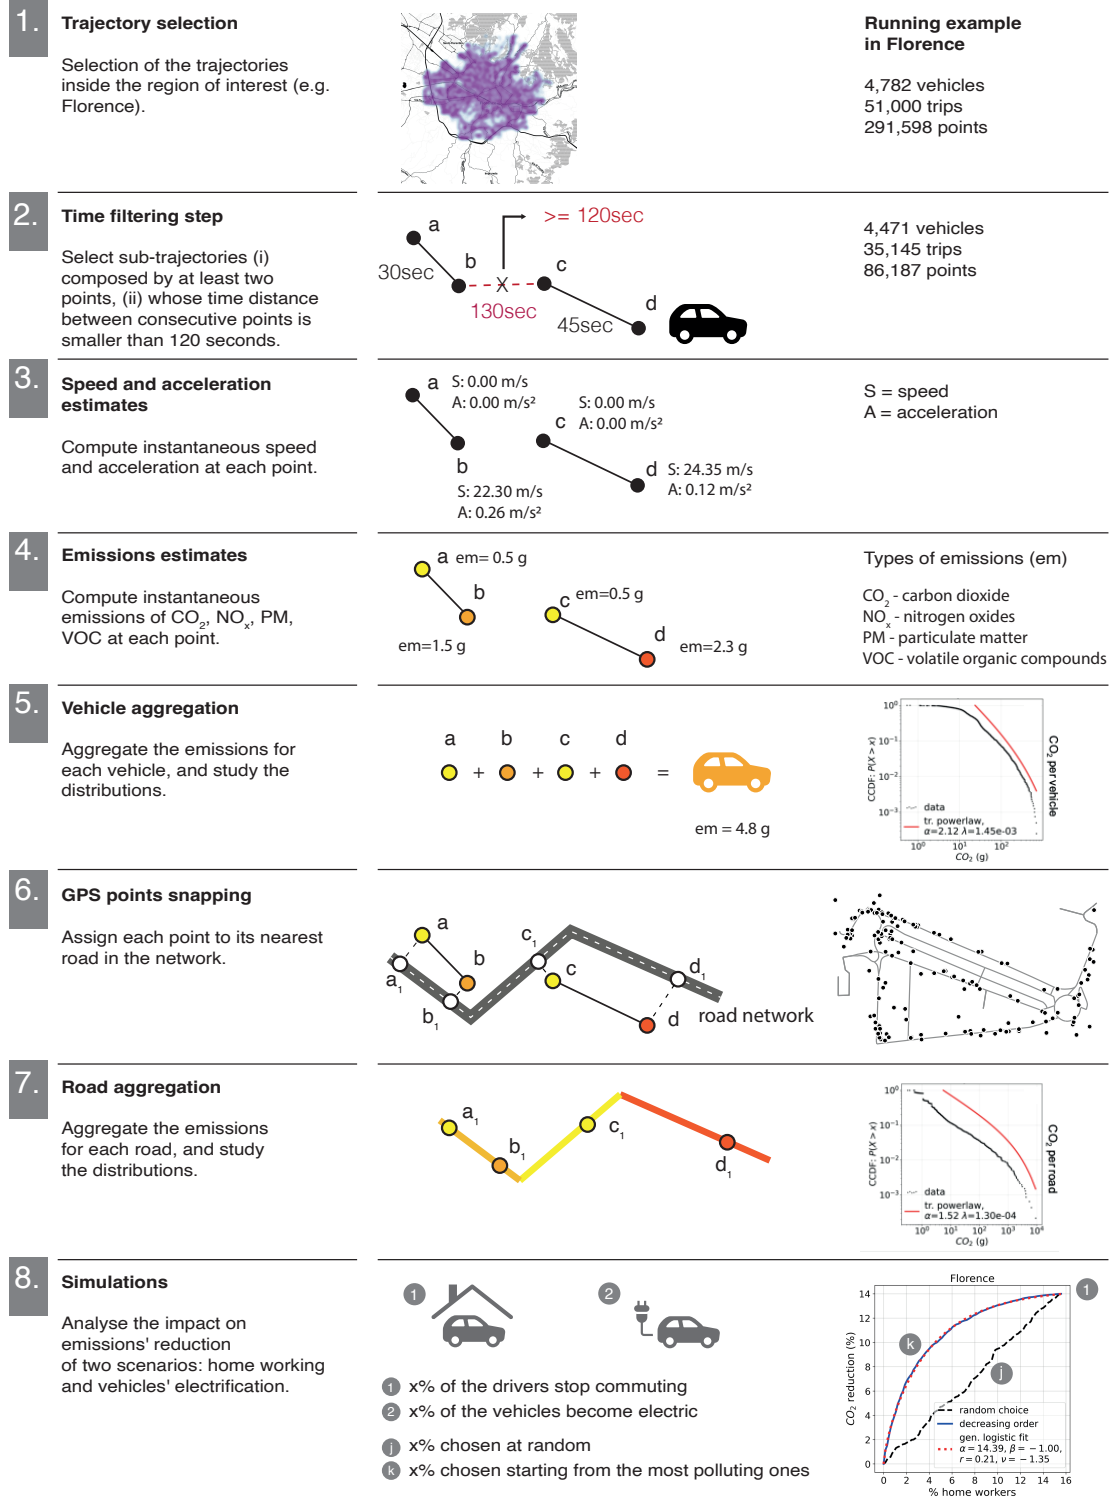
1. Trajectory selection

Selection of the trajectories inside the region of interest (e.g. Florence).

Running example in Florence

4,782 vehicles
51,000 trips
291,598 points

2. Time filtering step

Select sub-trajectories (i) composed by at least two points, (ii) whose time distance between consecutive points is smaller than 120 seconds.

a
30sec
b
>= 120sec
130sec
c
45sec
d

4,471 vehicles
35,145 trips
86,187 points

3. Speed and acceleration estimates

Compute instantaneous speed and acceleration at each point.

a S: 0.00 m/s
A: 0.00 m/s²
b
S: 22.30 m/s
A: 0.26 m/s²
c S: 0.00 m/s
A: 0.00 m/s²
d S: 24.35 m/s
A: 0.12 m/s²

S = speed
A = acceleration

4. Emissions estimates

Compute instantaneous emissions of $CO_2$, $NO_x$, PM, VOC at each point.

a em= 0.5 g
b
em=1.5 g
c em=0.5 g
d
em=2.3 g

Types of emissions (em)

$CO_2$ - carbon dioxide
$NO_x$ - nitrogen oxides
PM - particulate matter
VOC - volatile organic compounds

5. Vehicle aggregation

Aggregate the emissions for each vehicle, and study the distributions.

a b c d
+ + + =
em = 4.8 g

$10^0$
$10^{-1}$
$10^{-2}$
$10^{-3}$
CCDF: $P(X>x)$
data
tr. powerlaw,
$\alpha=2.12$ $\lambda=1.45e-03$
$10^0$ $10^1$ $10^2$
$CO_2$ (g)
$CO_2$ per vehicle

6. GPS points snapping

Assign each point to its nearest road in the network.

a
$a_1$
b
$b_1$
$c_1$
c
$d_1$
d
road network

7. Road aggregation

Aggregate the emissions for each road, and study the distributions.

$a_1$
$b_1$
$c_1$
$d_1$

$10^0$
$10^{-1}$
$10^{-2}$
$10^{-3}$
CCDF: $P(X>x)$
data
tr. powerlaw,
$\alpha=1.52$ $\lambda=1.30e-04$
$10^0$ $10^1$ $10^2$ $10^3$ $10^4$
$CO_2$ (g)
$CO_2$ per road

8. Simulations

Analyse the impact on emissions' reduction of two scenarios: home working and vehicles' electrification.

1
2

1 x% of the drivers stop commuting
2 x% of the vehicles become electric

j x% chosen at random
k x% chosen starting from the most polluting ones

Florence
1
14
12
10
8
6
4
2
0
k
j
$CO_2$ reduction (%)
random choice
decreasing order
gen. logistic fit
$\alpha=14.39$, $\beta=-1.00$,
$r=0.21$, $\nu=-1.35$
0 2 4 6 8 10 12 14 16
% home workers